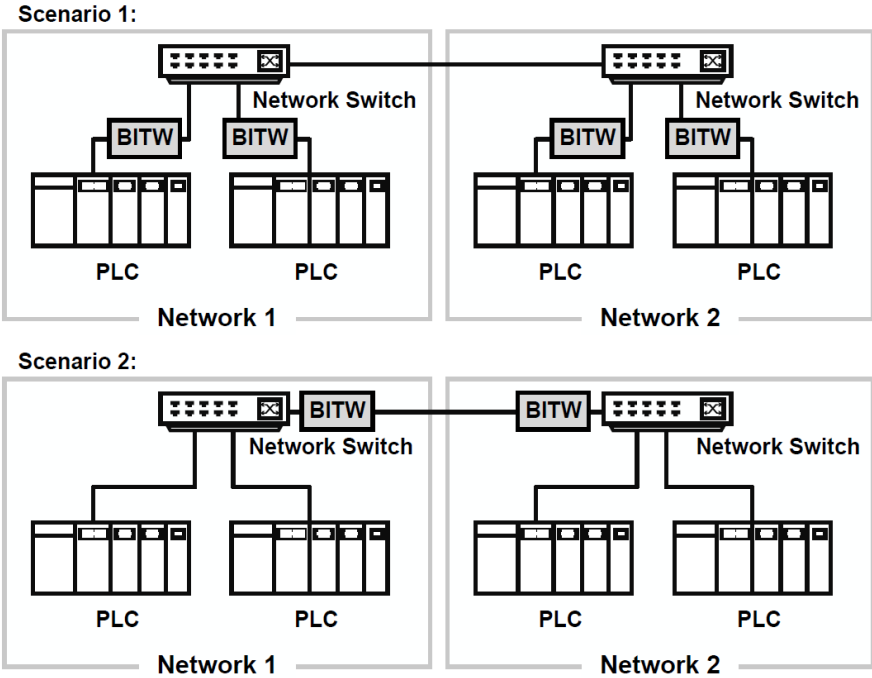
Scenario 1:

Network Switch

BITW

BITW

PLC

PLC

Network 1

Network Switch

BITW

BITW

PLC

PLC

Network 2

Scenario 2:

BITW

Network Switch

PLC

PLC

Network 1

BITW

Network Switch

PLC

PLC

Network 2